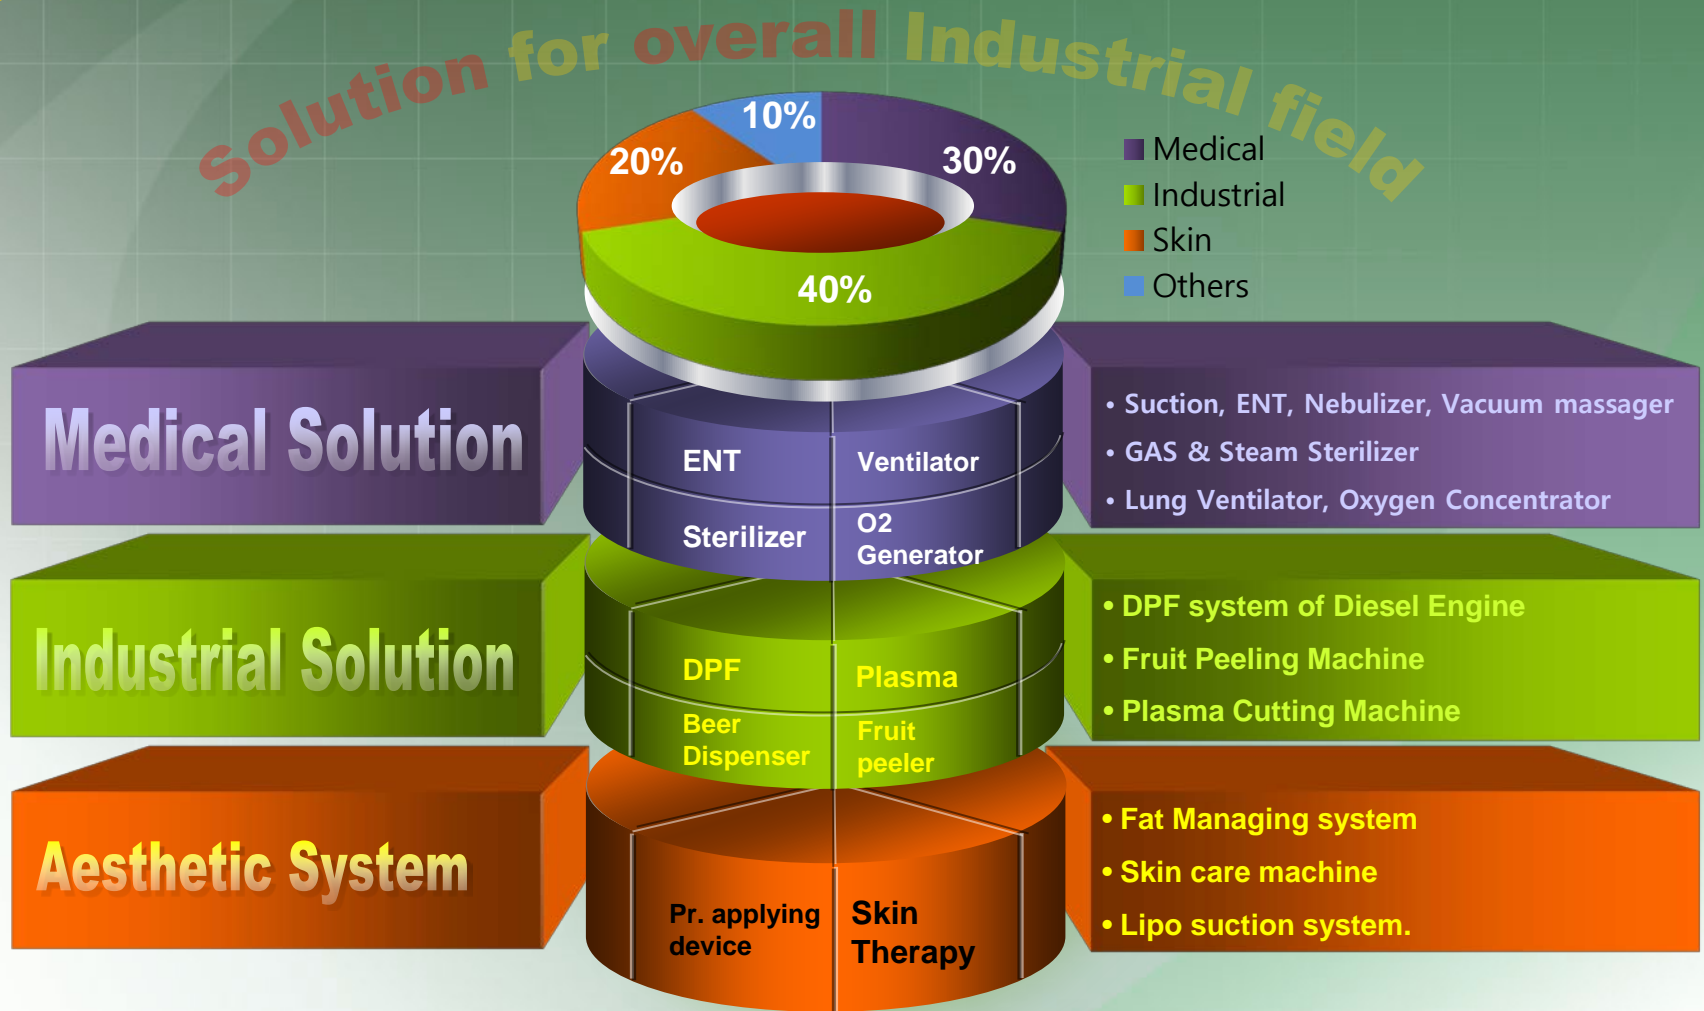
Solution for overall Industrial field

10%
20%
30%
40%

Medical
Industrial
Skin
Others

Medical Solution

ENT
Ventilator
Sterilizer
O2 Generator

• Suction, ENT, Nebulizer, Vacuum massager
• GAS & Steam Sterilizer
• Lung Ventilator, Oxygen Concentrator

Industrial Solution

DPF
Plasma
Beer Dispenser
Fruit peeler

• DPF system of Diesel Engine
• Fruit Peeling Machine
• Plasma Cutting Machine

Aesthetic System

Pr. applying device
Skin Therapy

• Fat Managing system
• Skin care machine
• Lipo suction system.